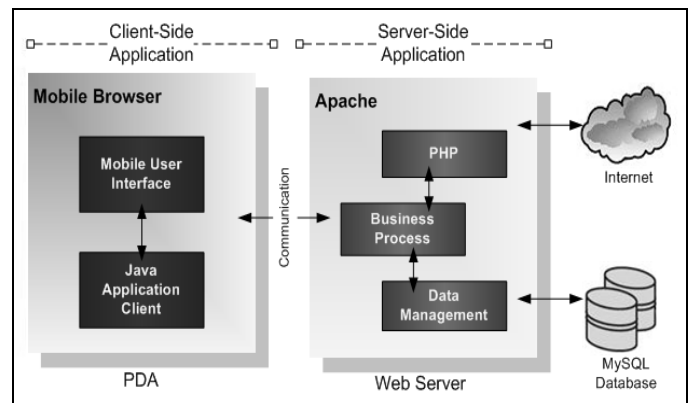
Client-Side Application

Server-Side Application

Mobile Browser

Mobile User Interface

Java Application Client

PDA

Communication

Apache

PHP

Business Process

Data Management

Web Server

Internet

MySQL Database